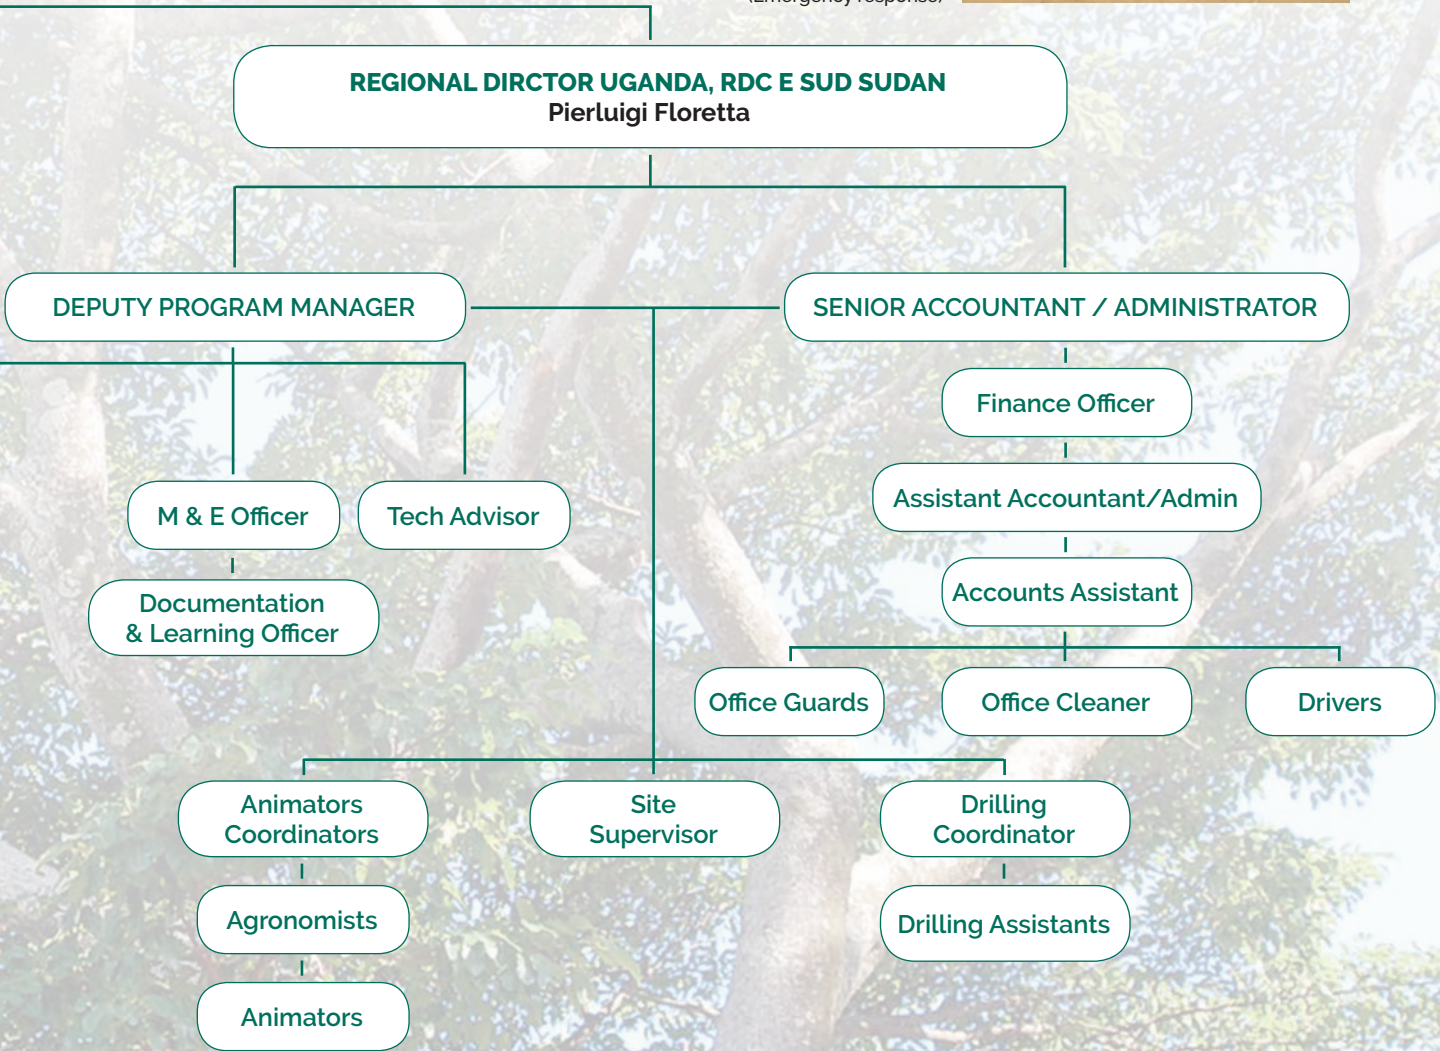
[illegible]

REGIONAL DIRCTOR UGANDA, RDC E SUD SUDAN
Pierluigi Floretta

DEPUTY PROGRAM MANAGER

SENIOR ACCOUNTANT / ADMINISTRATOR

Finance Officer

Assistant Accountant/Admin

Accounts Assistant

M & E Officer

Tech Advisor

Documentation & Learning Officer

Office Guards

Office Cleaner

Drivers

Animators Coordinators

Site Supervisor

Drilling Coordinator

Agronomists

Drilling Assistants

Animators